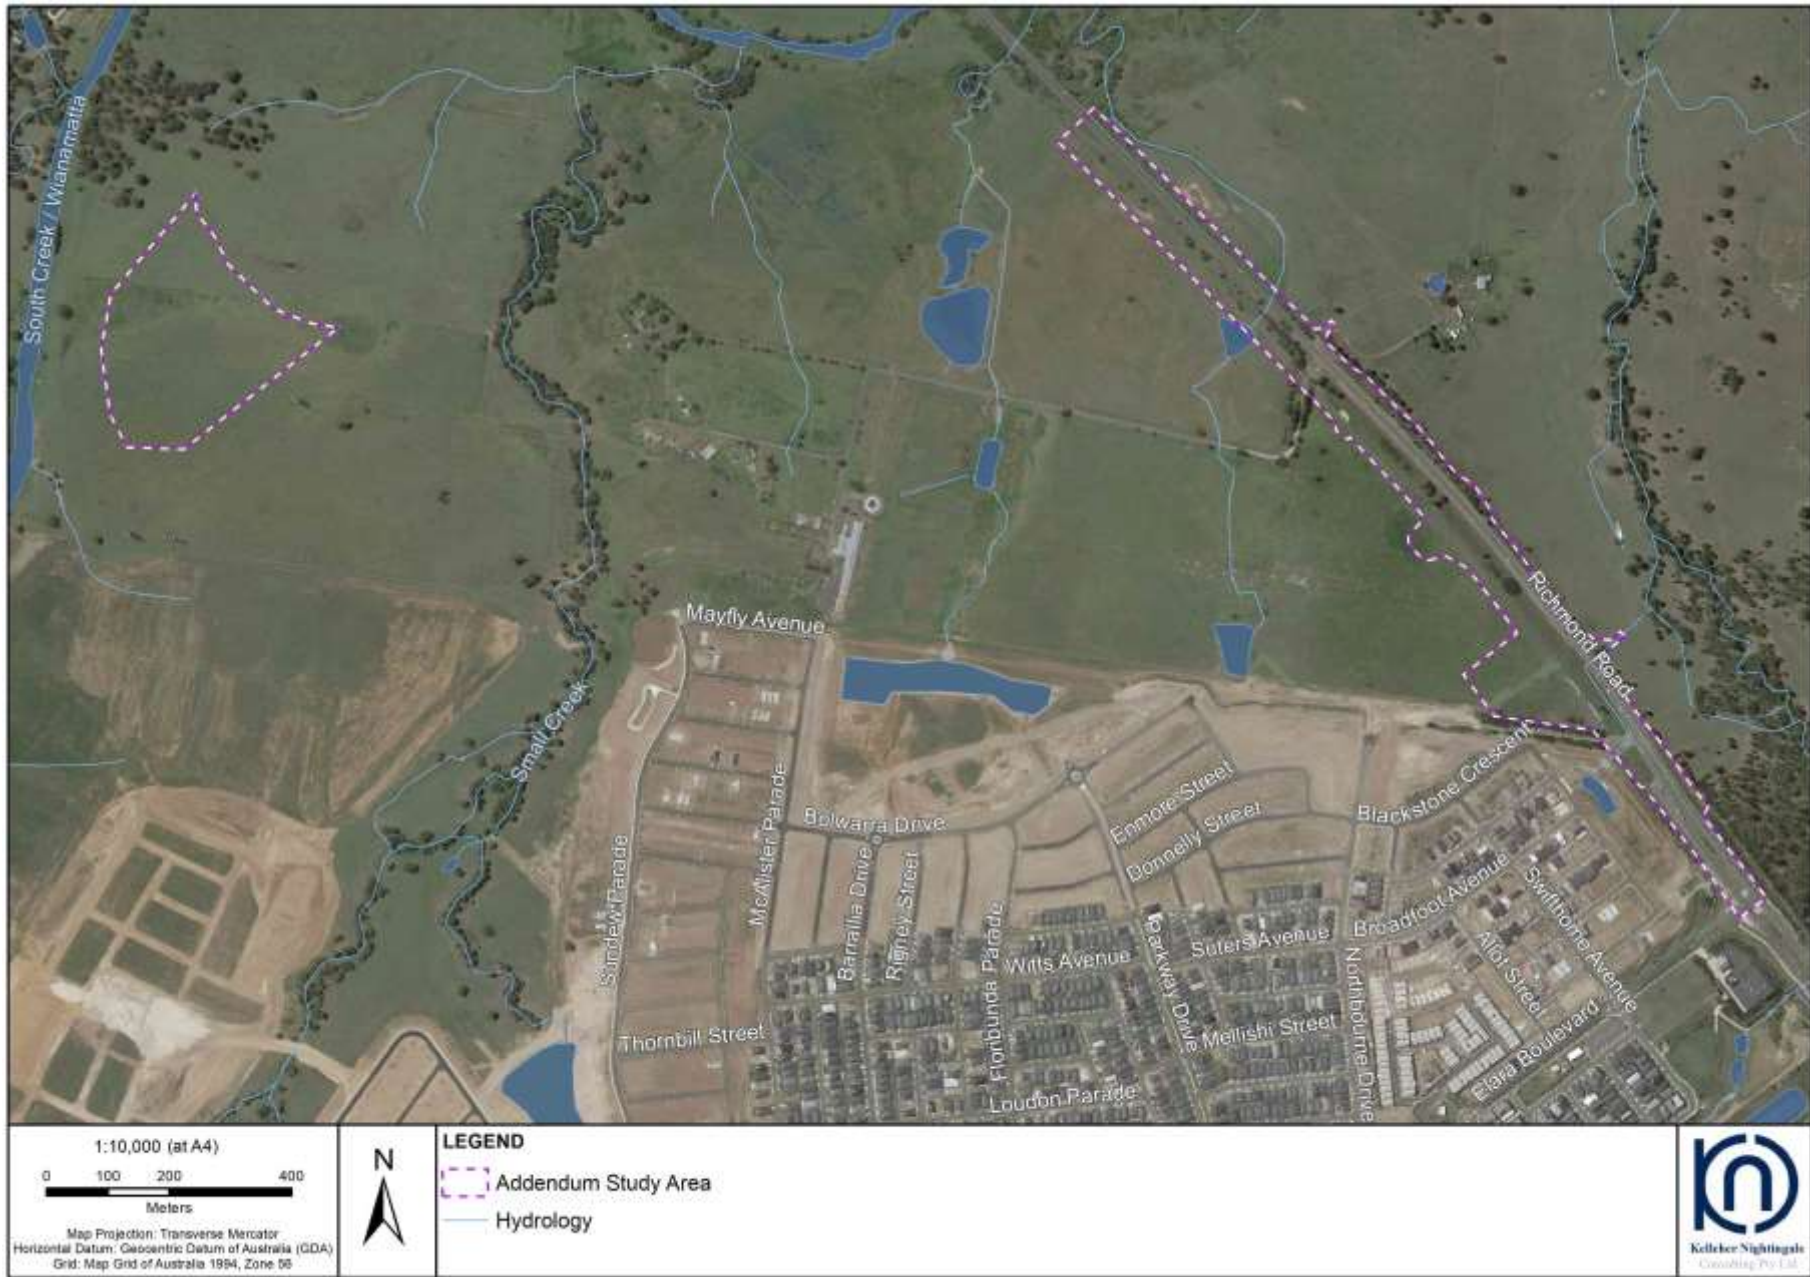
South Creek / Wianamatta

Small Creek

Mayfly Avenue

Richmond Road

Bolwarra Drive

Enmore Street

Donnelly Street

Blackstone Crescent

Sandew Parade

McAlister Parade

Barrallia Drive

Rigney Street

Floribunda Parade

Witts Avenue

Parkway Drive

Suters Avenue

Northbourne Drive

Broadfoot Avenue

Swifthome Avenue

Afot Street

Elara Boulevard

Mellishi Street

Thornbill Street

Loudon Parade

1:10,000 (at A4)

0 100 200 400

Meters

Map Projection: Transverse Mercator
Horizontal Datum: Geocentric Datum of Australia (GDA)
Grid: Map Grid of Australia 1994, Zone 56

N

LEGEND

Addendum Study Area

Hydrology

Kelleher Nightingale
Consulting Pty Ltd